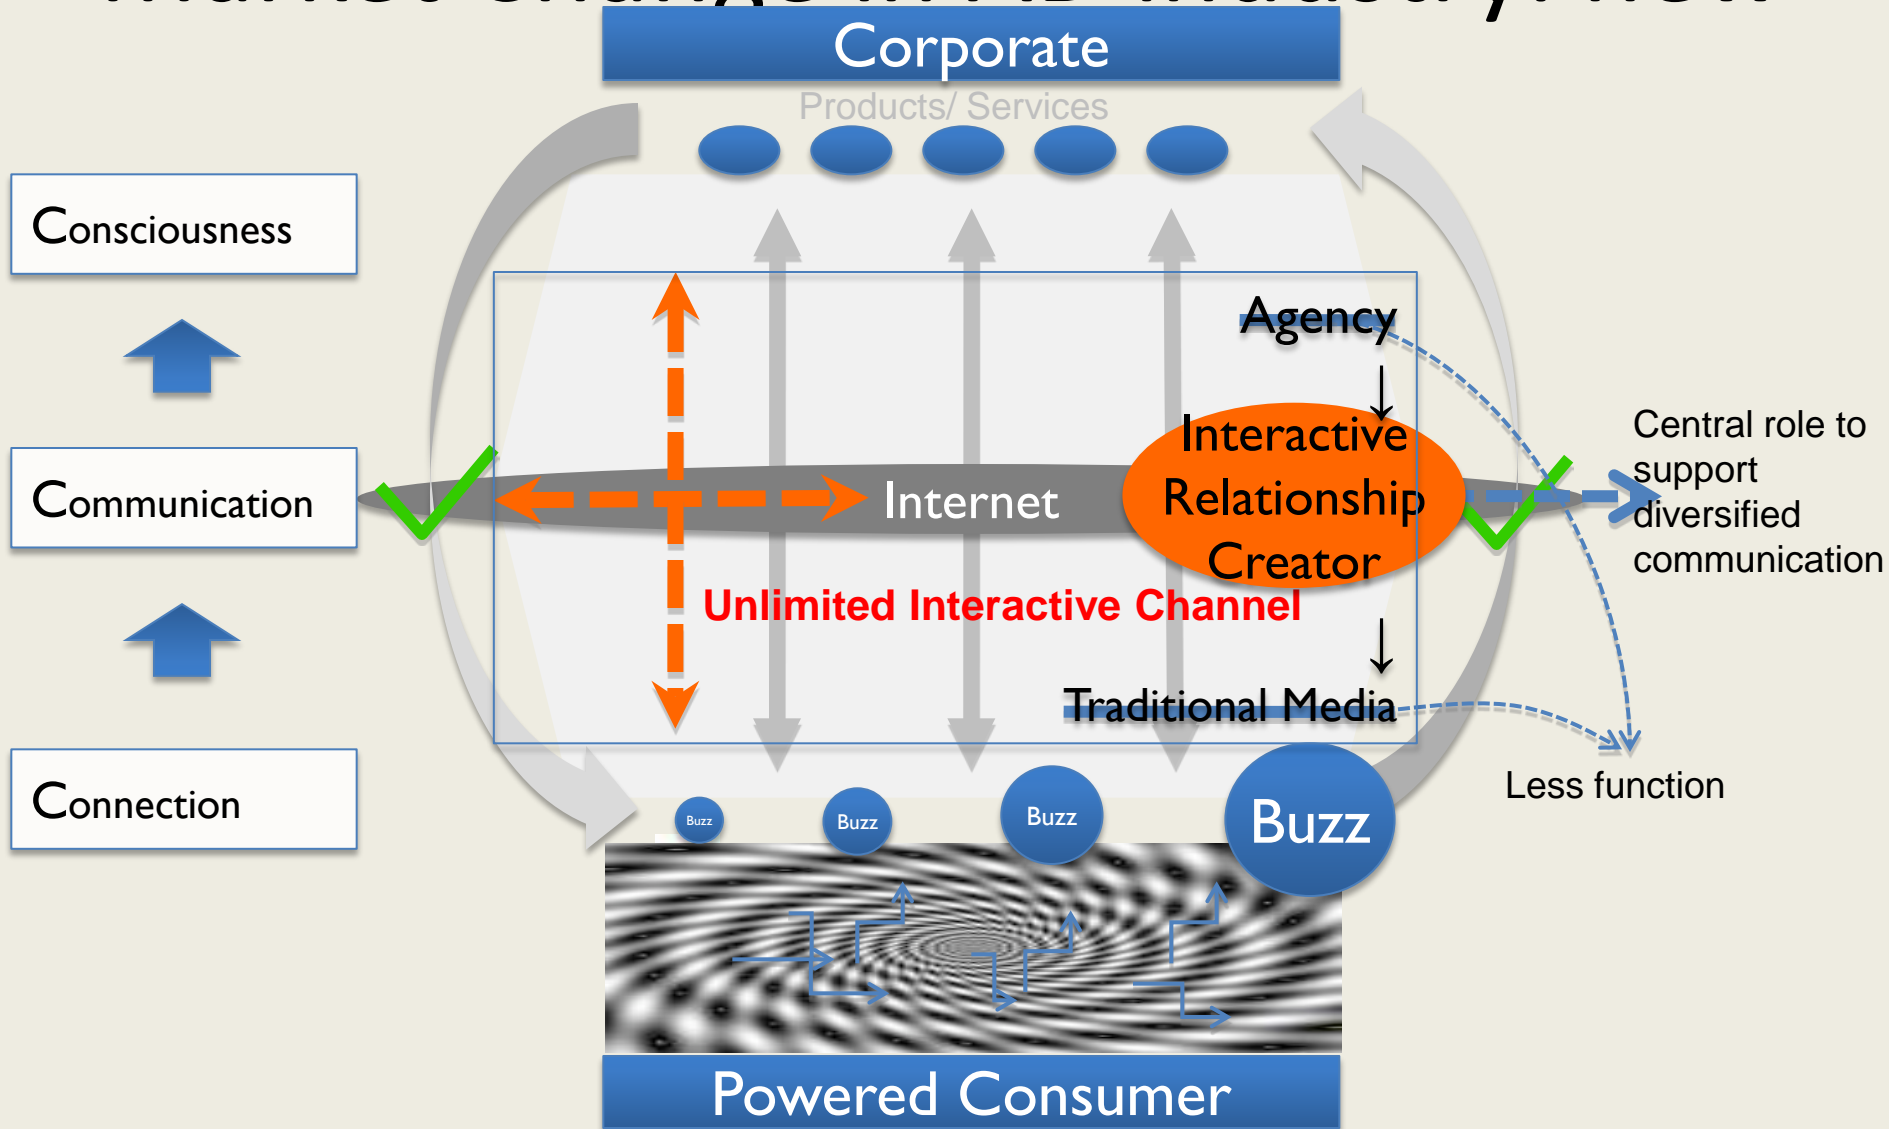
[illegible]

Corporate

Products/ Services

Consciousness

Communication

Connection

Agency

Interactive Relationship Creator

Internet

Unlimited Interactive Channel

Traditional Media

Central role to support diversified communication

Less function

Buzz

Buzz

Buzz

Buzz

Powered Consumer